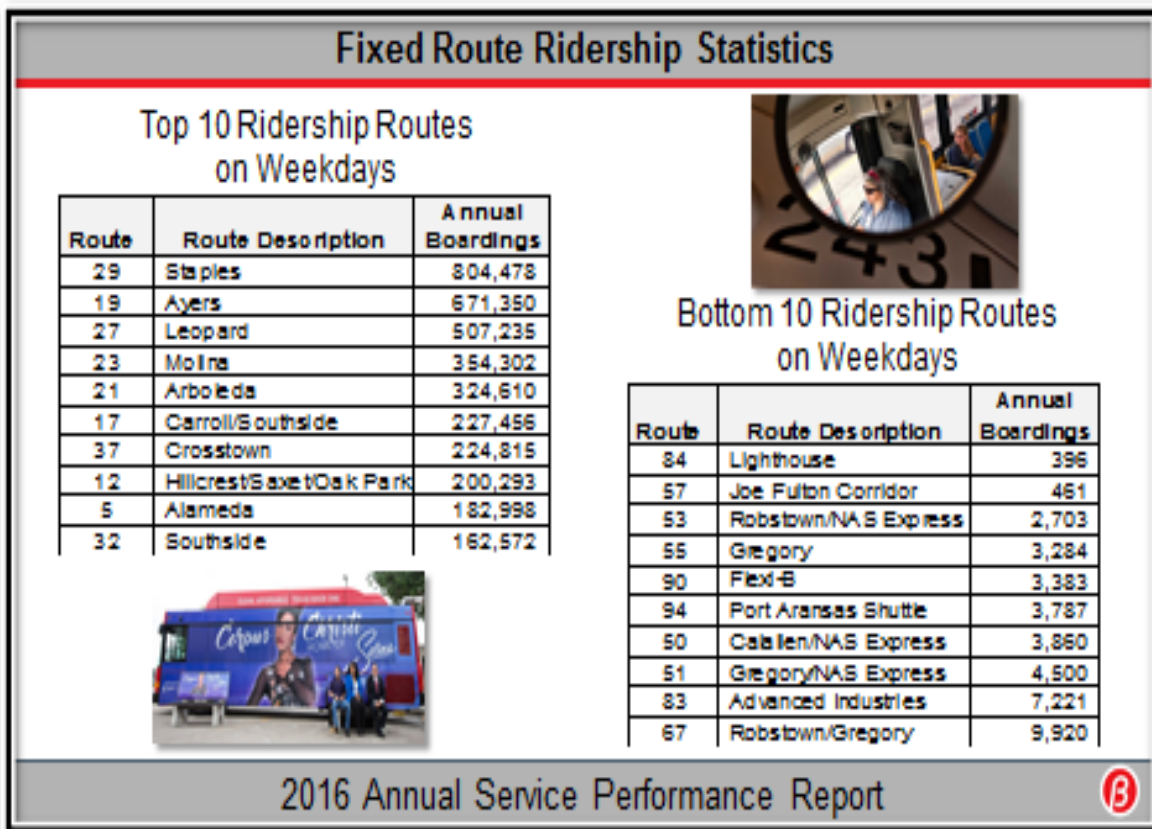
Fixed Route Ridership Statistics

Top 10 Ridership Routes on Weekdays

| Route | Route Description | Annual Boardings |
|---|---|---|
| 29 | Staples | 804,478 |
| 19 | Ayers | 671,350 |
| 27 | Leopard | 507,235 |
| 23 | Molina | 354,302 |
| 21 | Arboleda | 324,610 |
| 17 | Carroll/Southside | 227,456 |
| 37 | Crosstown | 224,815 |
| 12 | Hillcrest/Saxet/Oak Park | 200,293 |
| 5 | Alameda | 182,998 |
| 32 | Southside | 162,572 |

243

Bottom 10 Ridership Routes on Weekdays

| Route | Route Description | Annual Boardings |
|---|---|---|
| 84 | Lighthouse | 396 |
| 57 | Joe Fulton Corridor | 461 |
| 53 | Robstown/NAS Express | 2,703 |
| 55 | Gregory | 3,284 |
| 90 | Flexi-B | 3,383 |
| 94 | Port Aransas Shuttle | 3,787 |
| 50 | Calallen/NAS Express | 3,860 |
| 51 | Gregory/NAS Express | 4,500 |
| 83 | Advanced Industries | 7,221 |
| 67 | Robstown/Gregory | 9,920 |

Corpus Christi

2016 Annual Service Performance Report